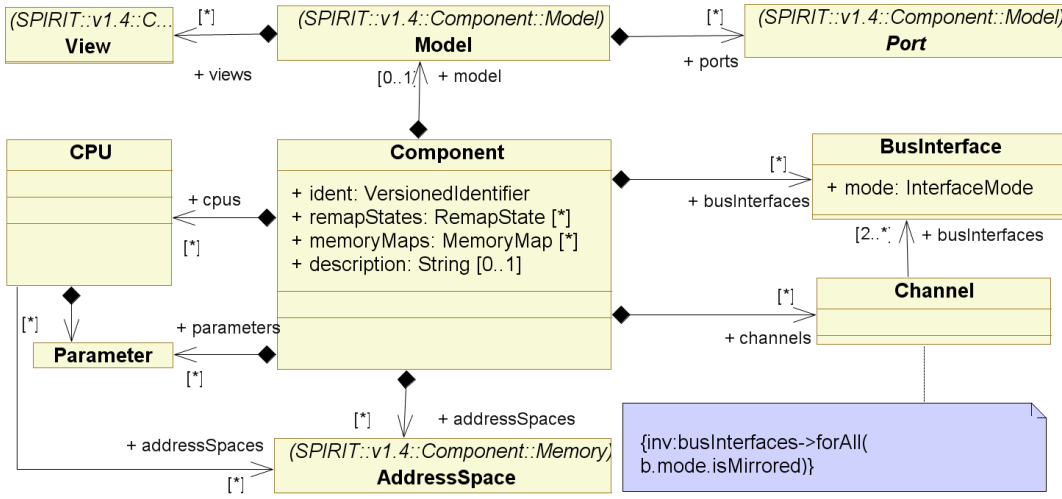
(SPIRIT::v1.4::C...
View

[*]

(SPIRIT::v1.4::Component::Model)
Model

[*]

(SPIRIT::v1.4::Component::Model)
Port

+ views

[0..1]

+ model

+ ports

CPU

Component

+ ident: VersionedIdentifier
+ remapStates: RemapState [*]
+ memoryMaps: MemoryMap [*]
+ description: String [0..1]

+ cpus

[*]

[*]

BusInterface

+ mode: InterfaceMode

+ busInterfaces

[2..*]

+ busInterfaces

[*]

Channel

[*]

[*]

+ parameters

Parameter

[*]

+ channels

[*]

+ addressSpaces

+ addressSpaces

(SPIRIT::v1.4::Component::Memory)
AddressSpace

[*]

{inv:busInterfaces->forAll(
b.mode.isMirrored)}